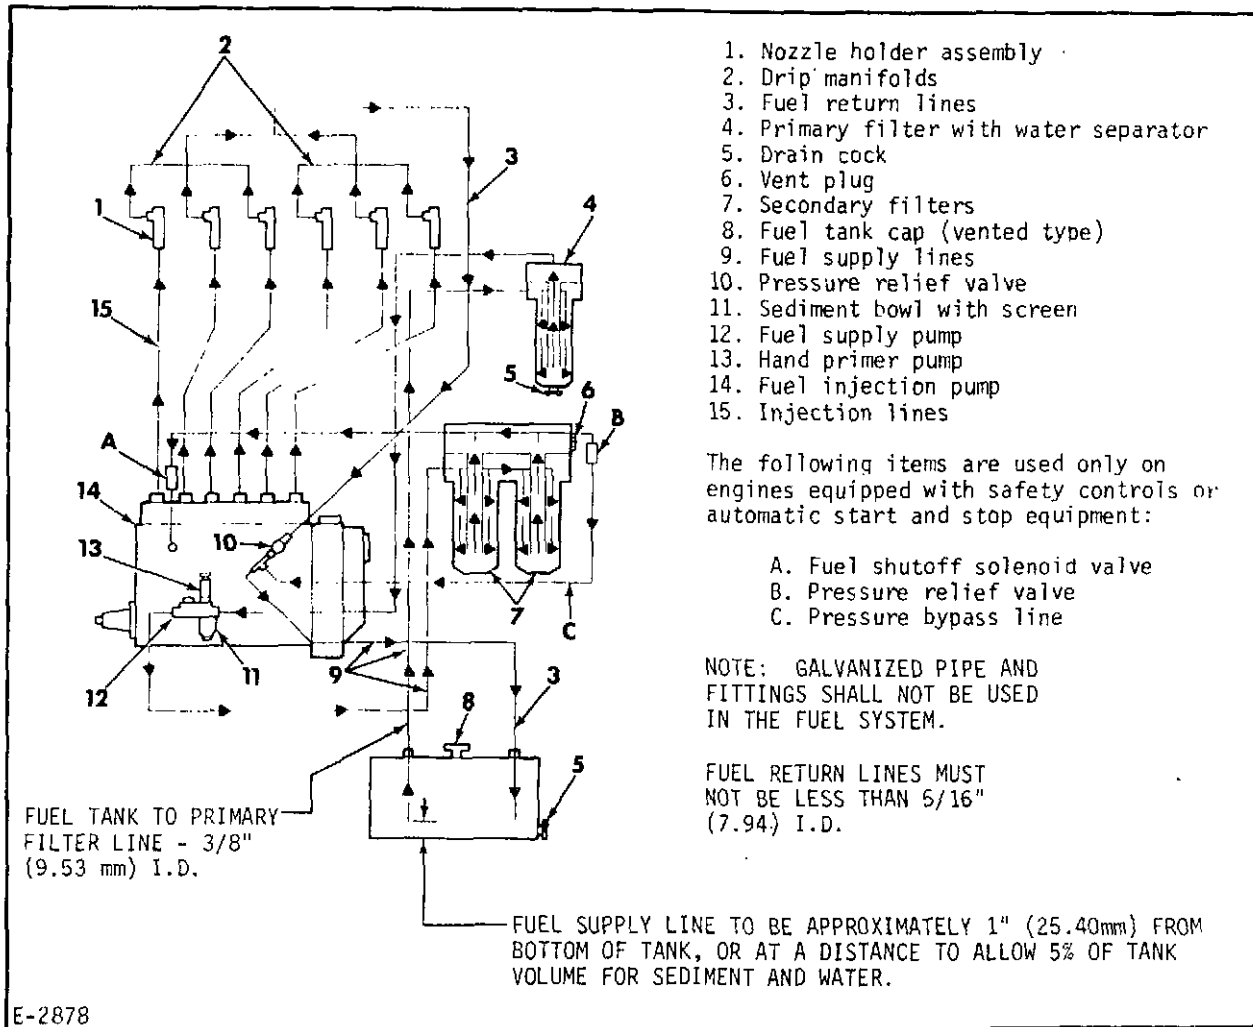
2

3

4

1

15

5

6

B

A

14

13

10

7

C

9

12

11

8

3

5

1. Nozzle holder assembly
2. Drip manifolds
3. Fuel return lines
4. Primary filter with water separator
5. Drain cock
6. Vent plug
7. Secondary filters
8. Fuel tank cap (vented type)
9. Fuel supply lines
10. Pressure relief valve
11. Sediment bowl with screen
12. Fuel supply pump
13. Hand primer pump
14. Fuel injection pump
15. Injection lines

The following items are used only on engines equipped with safety controls or automatic start and stop equipment:

A. Fuel shutoff solenoid valve
B. Pressure relief valve
C. Pressure bypass line

NOTE: GALVANIZED PIPE AND FITTINGS SHALL NOT BE USED IN THE FUEL SYSTEM.

FUEL RETURN LINES MUST NOT BE LESS THAN 5/16" (7.94) I.D.

FUEL TANK TO PRIMARY FILTER LINE - 3/8" (9.53 mm) I.D.

FUEL SUPPLY LINE TO BE APPROXIMATELY 1" (25.40mm) FROM BOTTOM OF TANK, OR AT A DISTANCE TO ALLOW 5% OF TANK VOLUME FOR SEDIMENT AND WATER.

E-2878